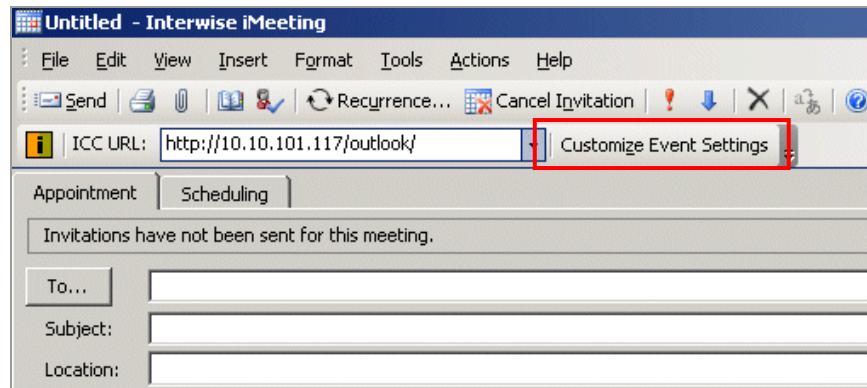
Untitled - Interwise iMeeting

File Edit View Insert Format Tools Actions Help

Send Recurrence... Cancel Invitation

ICC URL: http://10.10.101.117/outlook/ Customize Event Settings

Appointment Scheduling

Invitations have not been sent for this meeting.

To...

Subject:

Location: